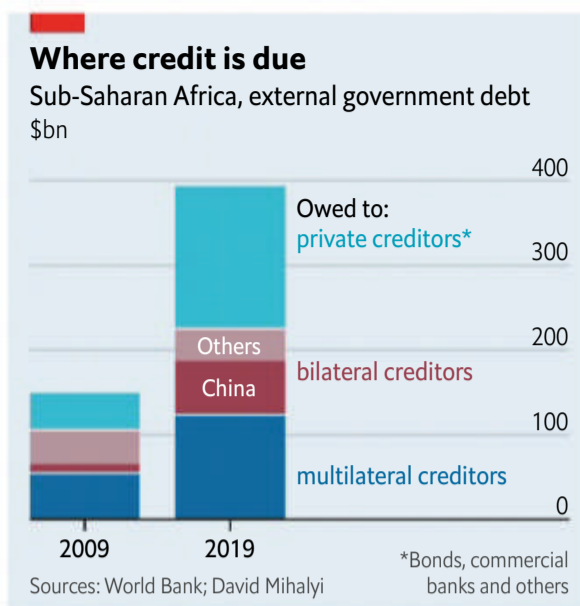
Where credit is due

Sub-Saharan Africa, external government debt

$bn

400

300

200

100

0

Owed to:

private creditors*

Others

China

bilateral creditors

multilateral creditors

2009

2019

Sources: World Bank; David Mihalyi

*Bonds, commercial banks and others